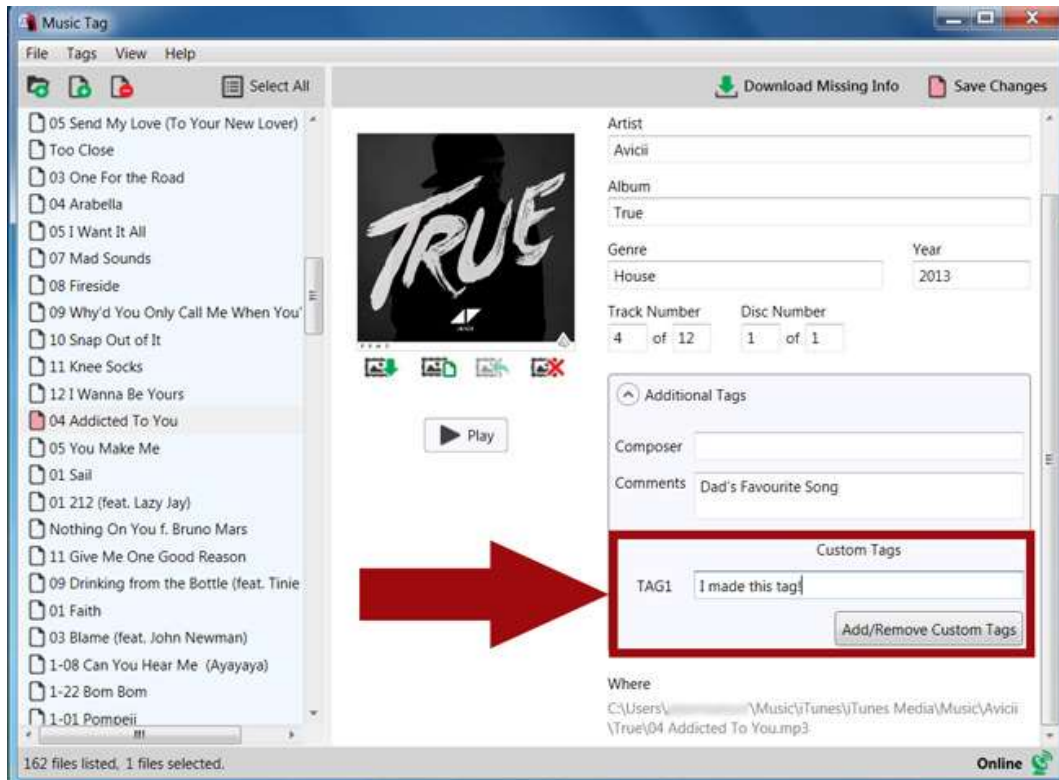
Music Tag

File Tags View Help

Select All

Download Missing Info

Save Changes

05 Send My Love (To Your New Lover)
Too Close
03 One For the Road
04 Arabella
05 I Want It All
07 Mad Sounds
08 Fireside
09 Why'd You Only Call Me When You'
10 Snap Out of It
11 Knee Socks
12 I Wanna Be Yours
04 Addicted To You
05 You Make Me
01 Sail
01 212 (feat. Lazy Jay)
Nothing On You f. Bruno Mars
11 Give Me One Good Reason
09 Drinking from the Bottle (feat. Tinie
01 Faith
03 Blame (feat. John Newman)
1-08 Can You Hear Me (Ayayaya)
1-22 Bom Bom
1-01 Pompeii

TRUE

Play

Artist
Avicii
Album
True
Genre
House
Year
2013
Track Number
4 of 12
Disc Number
1 of 1

Additional Tags
Composer
Comments Dad's Favourite Song

Custom Tags
TAG1 I made this tag!
Add/Remove Custom Tags

Where
C:\Users\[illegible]\Music\iTunes\iTunes Media\Music\Avicii\True\04 Addicted To You.mp3

162 files listed, 1 files selected.

Online